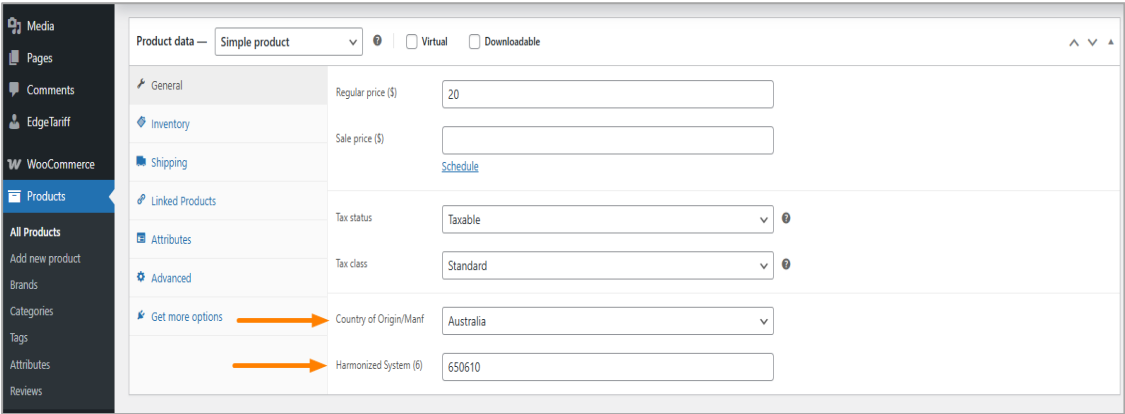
Media
Pages
Comments
EdgeTariff
WooCommerce
Products
All Products
Add new product
Brands
Categories
Tags
Attributes
Reviews

Product data — Simple product
Virtual
Downloadable

General
Inventory
Shipping
Linked Products
Attributes
Advanced
Get more options

Regular price ($) 20
Sale price ($)
Schedule
Tax status Taxable
Tax class Standard
Country of Origin/Manf Australia
Harmonized System (6) 650610